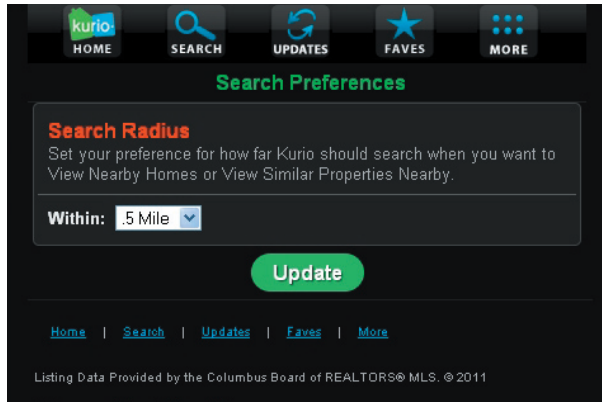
kurio
HOME
SEARCH
UPDATES
FAVES
MORE

Search Preferences

Search Radius
Set your preference for how far Kurio should search when you want to View Nearby Homes or View Similar Properties Nearby.

Within: .5 Mile

Update

Home | Search | Updates | Faves | More

Listing Data Provided by the Columbus Board of REALTORS® MLS. © 2011